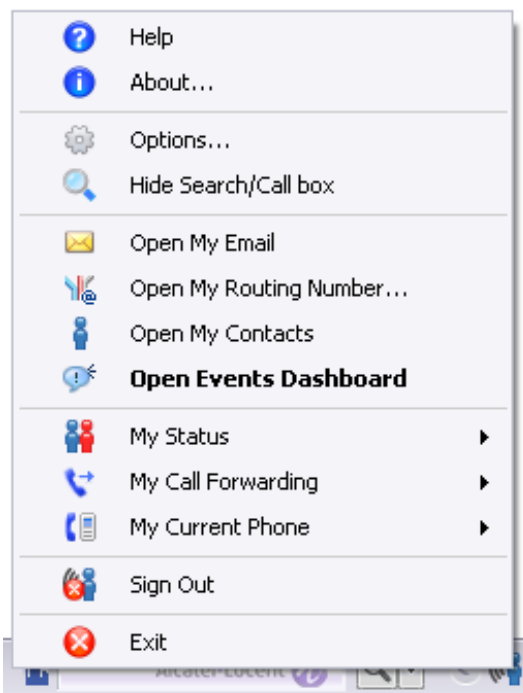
Help
About...

Options...
Hide Search/Call box

Open My Email
Open My Routing Number...
Open My Contacts
Open Events Dashboard

My Status
My Call Forwarding
My Current Phone

Sign Out

Exit

Alcatel-Lucent